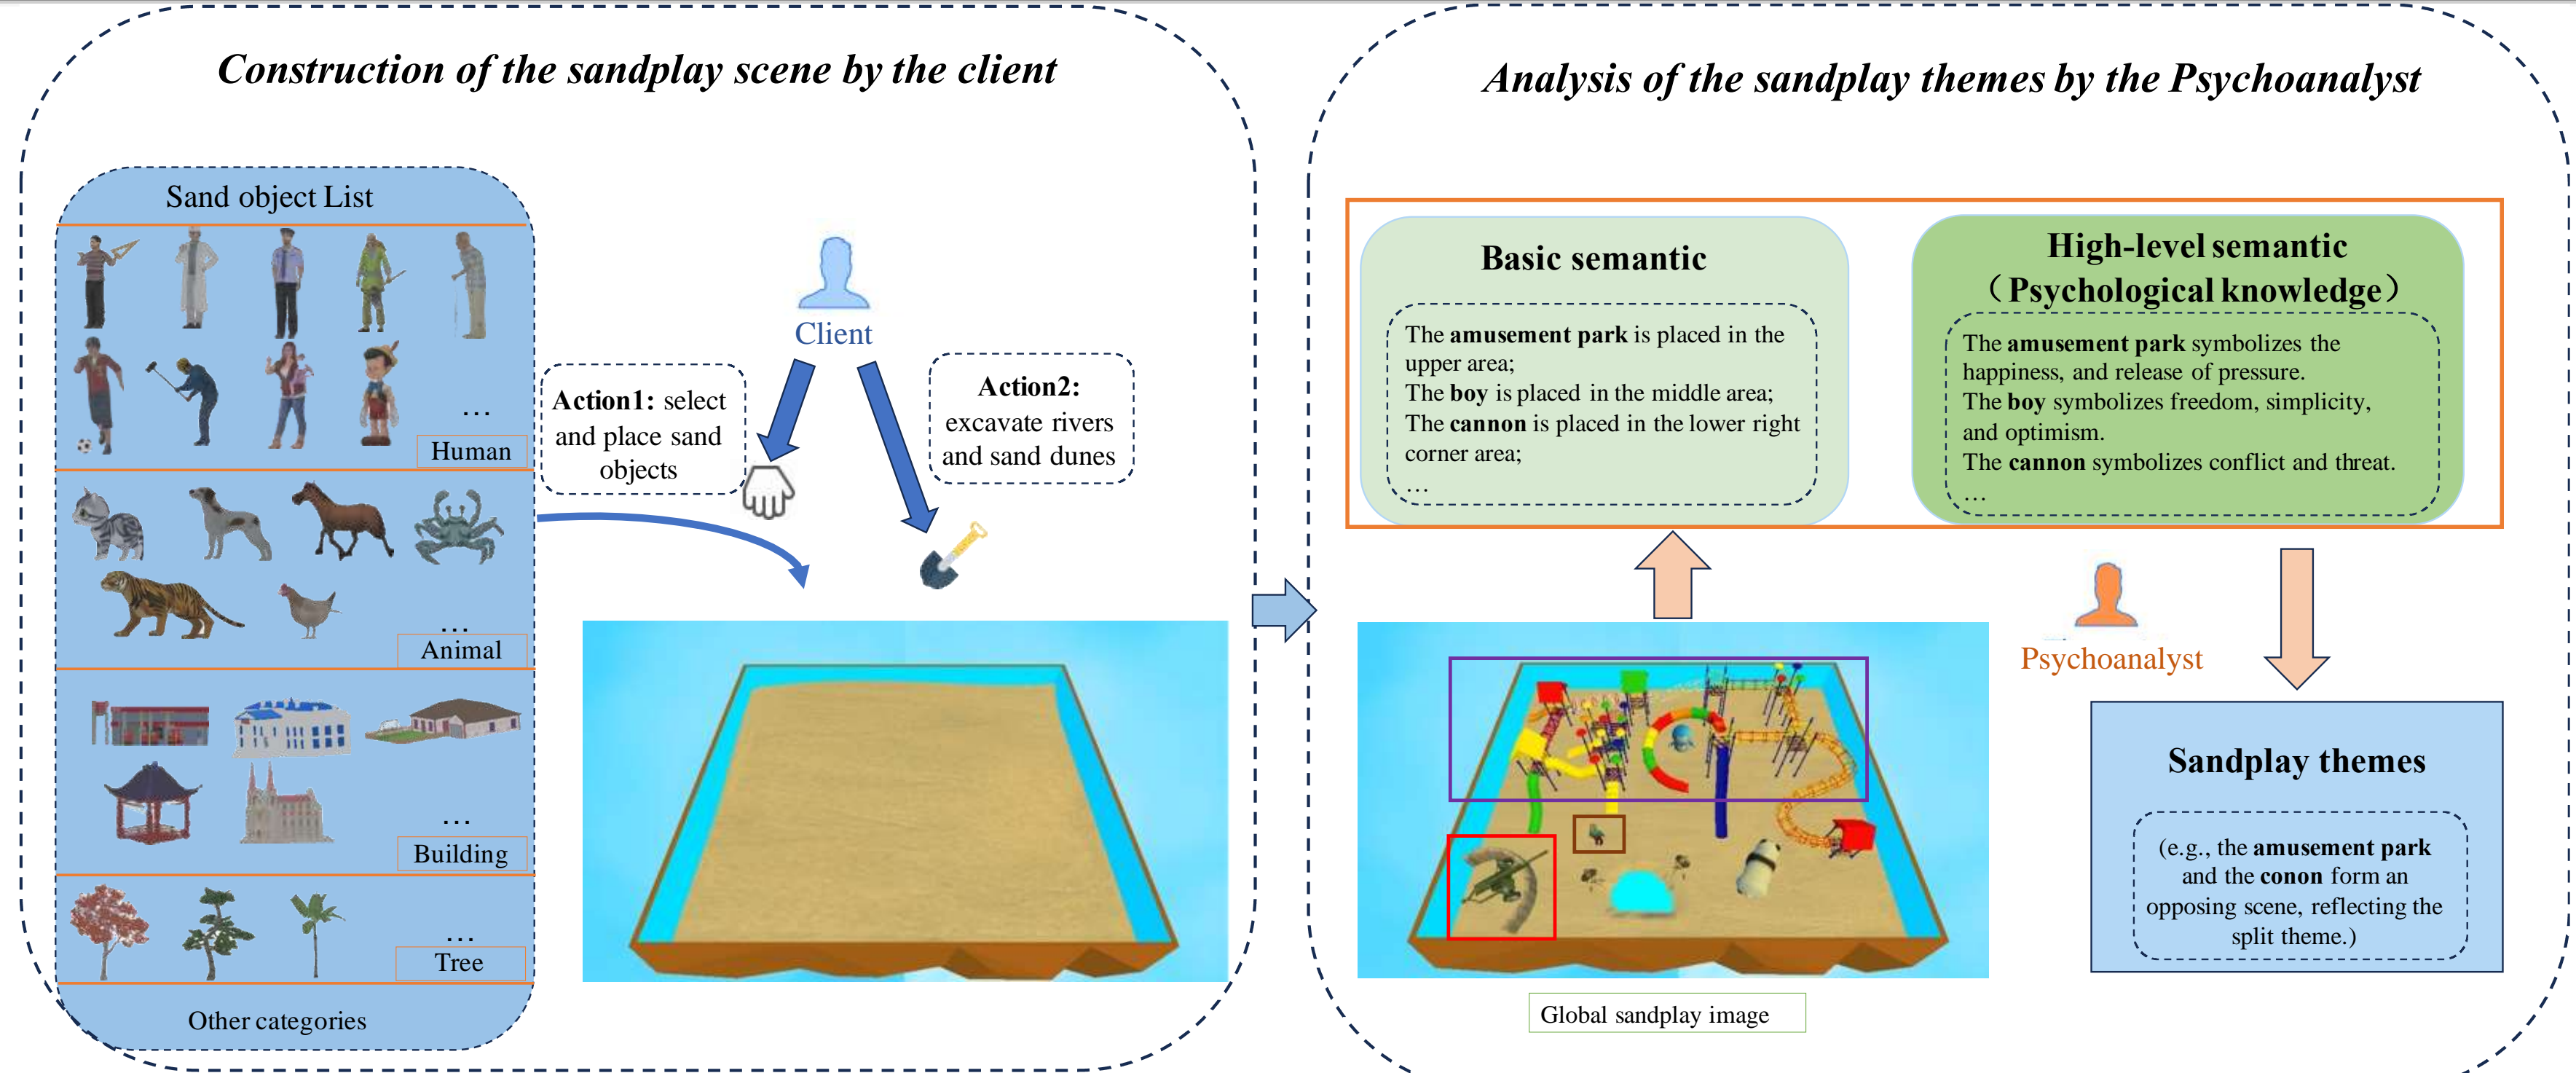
Construction of the sandplay scene by the client

Sand object List

…
Human

…
Animal

…
Building

…
Tree

Other categories

Client

Action1: select and place sand objects

Action2: excavate rivers and sand dunes

Analysis of the sandplay themes by the Psychoanalyst

Basic semantic

The amusement park is placed in the upper area;
The boy is placed in the middle area;
The cannon is placed in the lower right corner area;
…

High-level semantic
（Psychological knowledge）

The amusement park symbolizes the happiness, and release of pressure.
The boy symbolizes freedom, simplicity, and optimism.
The cannon symbolizes conflict and threat.
…

Psychoanalyst

Sandplay themes

(e.g., the amusement park and the conon form an opposing scene, reflecting the split theme.)

Global sandplay image